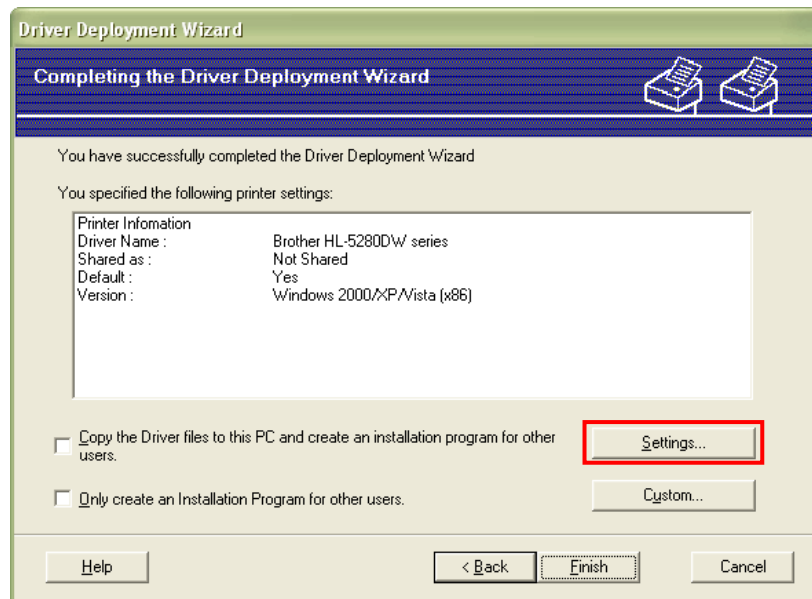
Driver Deployment Wizard

Completing the Driver Deployment Wizard

You have successfully completed the Driver Deployment Wizard

You specified the following printer settings:

Printer Infomation
Driver Name : Brother HL-5280DW series
Shared as : Not Shared
Default : Yes
Version : Windows 2000/XP/Vista (x86)

Copy the Driver files to this PC and create an installation program for other users.

Settings...

Only create an Installation Program for other users.

Custom...

Help

< Back

Finish

Cancel